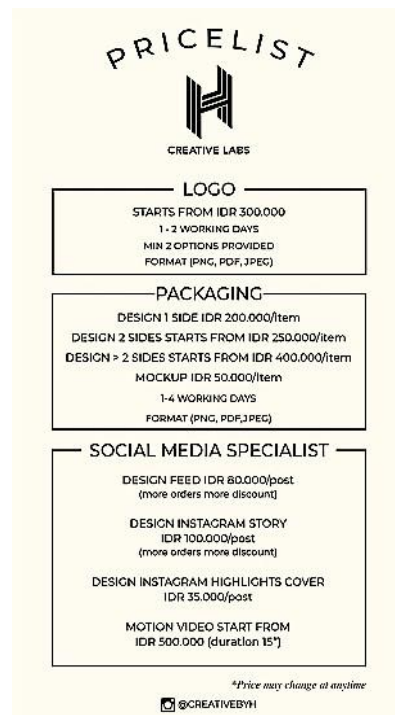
PRICELIST

CREATIVE LABS

LOGO

STARTS FROM IDR 300.000
1 - 2 WORKING DAYS
MIN 2 OPTIONS PROVIDED
FORMAT (PNG, PDF, JPEG)

PACKAGING

DESIGN 1 SIDE IDR 200.000/item
DESIGN 2 SIDES STARTS FROM IDR 250.000/item
DESIGN > 2 SIDES STARTS FROM IDR 400.000/item
MOCKUP IDR 50.000/item
1-4 WORKING DAYS
FORMAT (PNG, PDF,JPEG)

SOCIAL MEDIA SPECIALIST

DESIGN FEED IDR 80.000/post
(more orders more discount)

DESIGN INSTAGRAM STORY
IDR 100.000/post
(more orders more discount)

DESIGN INSTAGRAM HIGHLIGHTS COVER
IDR 35.000/post

MOTION VIDEO START FROM
IDR 500.000 (duration 15")

*Price may change at anytime

@CREATIVEBYH